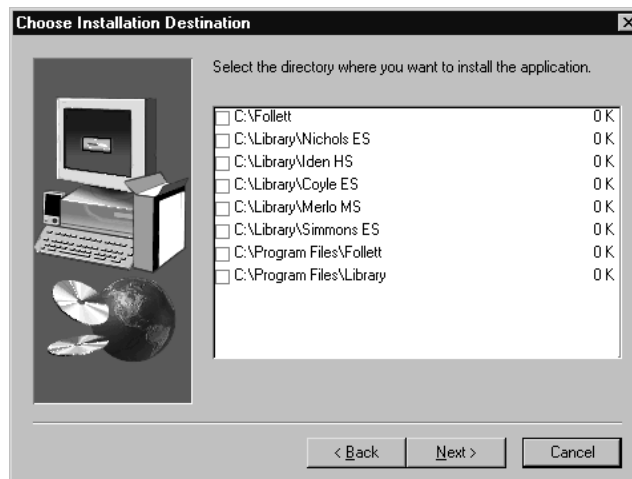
Choose Installation Destination

Select the directory where you want to install the application.

| | |
|---|---|
| C:\Follett | 0 K |
| C:\Library\Nichols ES | 0 K |
| C:\Library\Iden HS | 0 K |
| C:\Library\Coyle ES | 0 K |
| C:\Library\Merlo MS | 0 K |
| C:\Library\Simmons ES | 0 K |
| C:\Program Files\Follett | 0 K |
| C:\Program Files\Library | 0 K |

< Back
Next >
Cancel